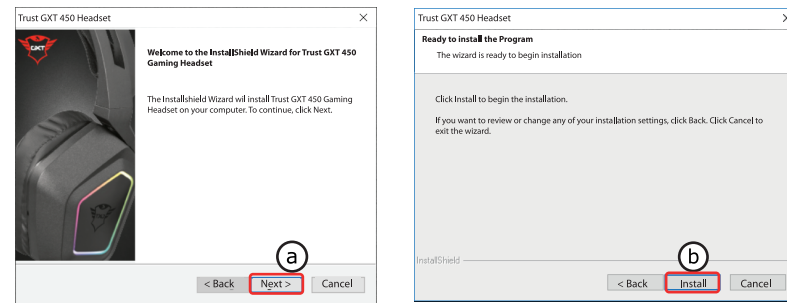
Trust GXT 450 Headset

×

GXT

Welcome to the InstallShield Wizard for Trust GXT 450 Gaming Headset

The InstallShield Wizard wil install Trust GXT 450 Gaming Headset on your computer. To continue, click Next.

a

< Back

Next >

Cancel

Trust GXT 450 Headset

Ready to install the Program

The wizard is ready to begin installation

Click Install to begin the installation.

If you want to review or change any of your installation settings, click Back. Click Cancel to exit the wizard.

InstallShield

b

< Back

Install

Cancel